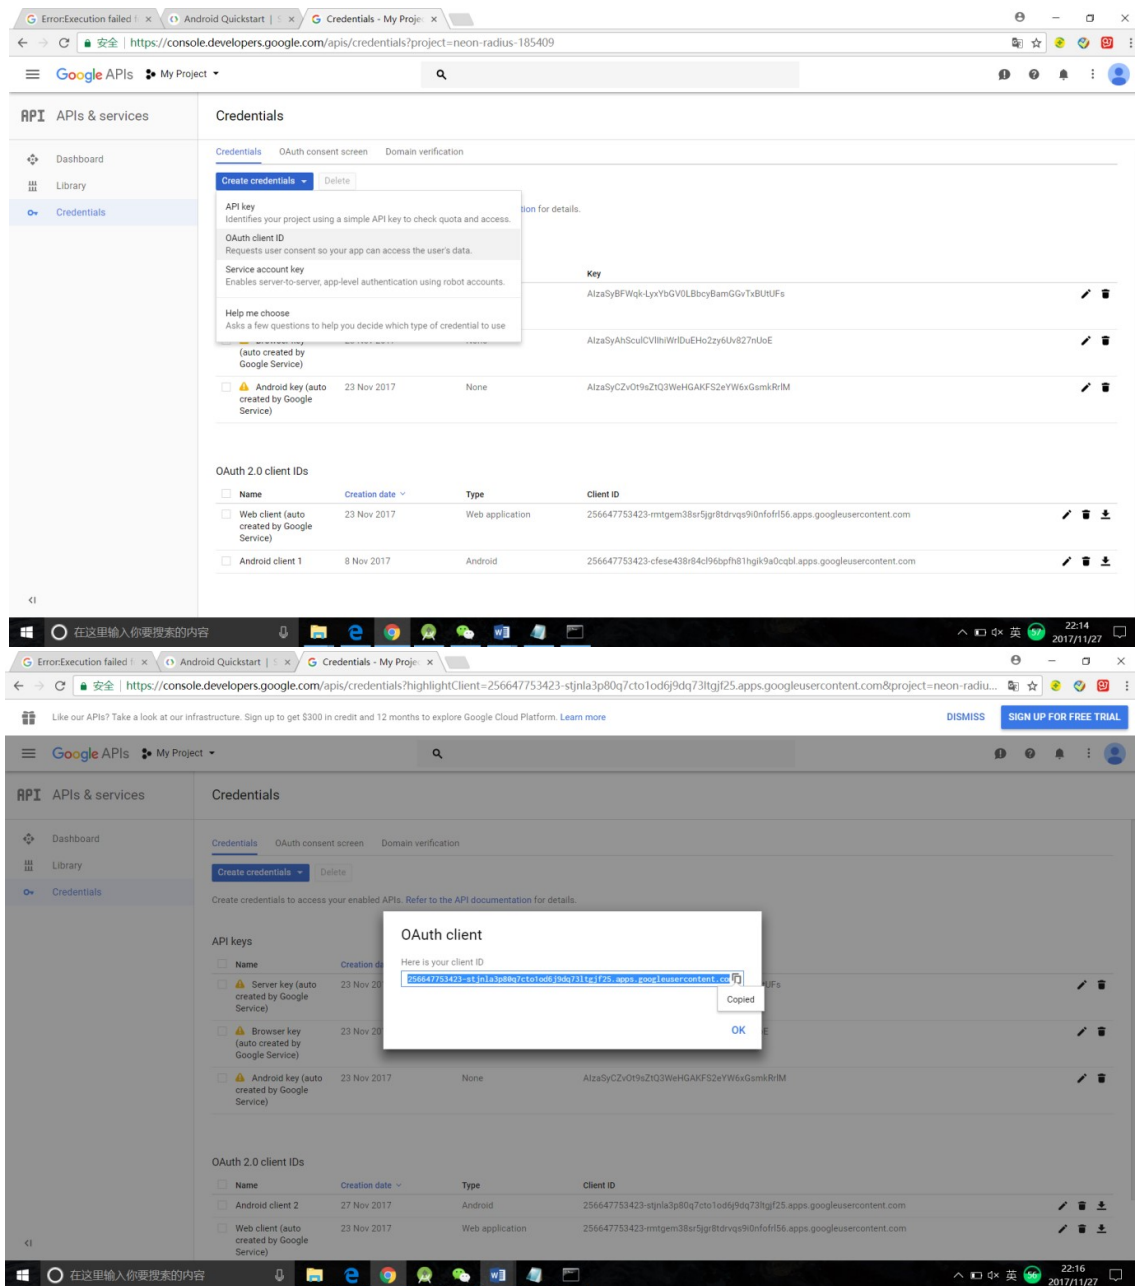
Error:Execution failed | × Android Quickstart | × Credentials - My Proje ×

安全 | https://console.developers.google.com/apis/credentials?project=neon-radius-185409

Google APIs My Project

API APIs & services

Dashboard
Library
Credentials

Credentials

Credentials OAuth consent screen Domain verification

Create credentials Delete

API key
Identifies your project using a simple API key to check quota and access.

OAuth client ID
Requests user consent so your app can access the user's data.

Service account key
Enables server-to-server, app-level authentication using robot accounts.

Help me choose
Asks a few questions to help you decide which type of credential to use

tion for details.

Key
AIzaSyBFWqk-LyxYbGV0LBbcyBamGGvTxBUtUFs

(auto created by Google Service)
AIzaSyAhSculCVlIhiWrlDuEHo2zy6Uv827nUoE

Android key (auto created by Google Service) 23 Nov 2017 None AIzaSyCZvOt9sZtQ3WeHGAKFS2eYW6xGsmkRrIM

OAuth 2.0 client IDs

| Name | Creation date | Type | Client ID |
|---|---|---|---|
| Web client (auto created by Google Service) | 23 Nov 2017 | Web application | 256647753423-rmtgem38sr5jgr8tdrvqs9i0nfofrl56.apps.googleusercontent.com |
| Android client 1 | 8 Nov 2017 | Android | 256647753423-cfese438r84cl96bpfh81hgik9a0cqbl.apps.googleusercontent.com |

在这里输入你要搜索的内容

22:14 2017/11/27

Error:Execution failed | × Android Quickstart | × Credentials - My Proje ×

安全 | https://console.developers.google.com/apis/credentials?highlightClient=256647753423-stjnla3p80q7cto1od6j9dq73ltgjf25.apps.googleusercontent.com&project=neon-radiu...

Like our APIs? Take a look at our infrastructure. Sign up to get $300 in credit and 12 months to explore Google Cloud Platform. Learn more DISMISS SIGN UP FOR FREE TRIAL

Google APIs My Project

API APIs & services

Dashboard
Library
Credentials

Credentials

Credentials OAuth consent screen Domain verification

Create credentials Delete

Create credentials to access your enabled APIs. Refer to the API documentation for details.

API keys

Name Creation da

Server key (auto created by Google Service) 23 Nov 20
Browser key (auto created by Google Service) 23 Nov 20
Android key (auto created by Google Service) 23 Nov 2017 None AIzaSyCZvOt9sZtQ3WeHGAKFS2eYW6xGsmkRrIM

OAuth client

Here is your client ID

256647753423-stjnla3p80q7cto1od6j9dq73ltgjf25.apps.googleusercontent.com

Copied

OK

OAuth 2.0 client IDs

| Name | Creation date | Type | Client ID |
|---|---|---|---|
| Android client 2 | 27 Nov 2017 | Android | 256647753423-stjnla3p80q7cto1od6j9dq73ltgjf25.apps.googleusercontent.com |
| Web client (auto created by Google Service) | 23 Nov 2017 | Web application | 256647753423-rmtgem38sr5jgr8tdrvqs9i0nfofrl56.apps.googleusercontent.com |

在这里输入你要搜索的内容

22:16 2017/11/27